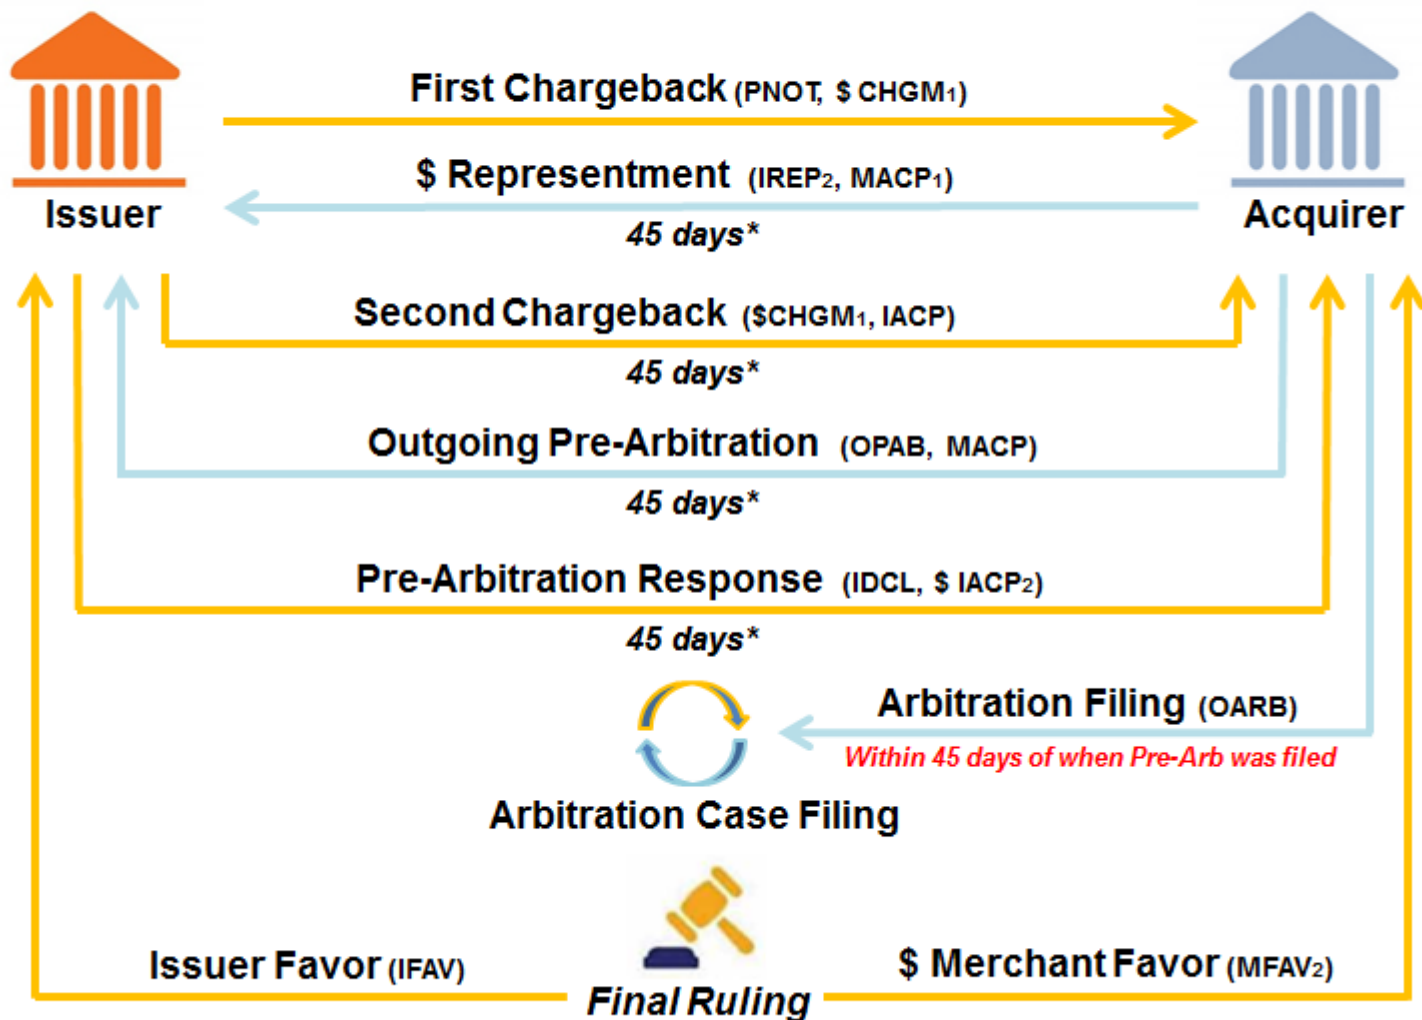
Issuer

Acquirer

First Chargeback (PNOT, $ CHGM$_1$)

$ Representment (IREP$_2$, MACP$_1$)

45 days*

Second Chargeback ($CHGM$_1$, IACP)

45 days*

Outgoing Pre-Arbitration (OPAB, MACP)

45 days*

Pre-Arbitration Response (IDCL, $ IACP$_2$)

45 days*

Arbitration Filing (OARB)

Within 45 days of when Pre-Arb was filed

Arbitration Case Filing

Issuer Favor (IFAV)

$ Merchant Favor (MFAV$_2$)

Final Ruling